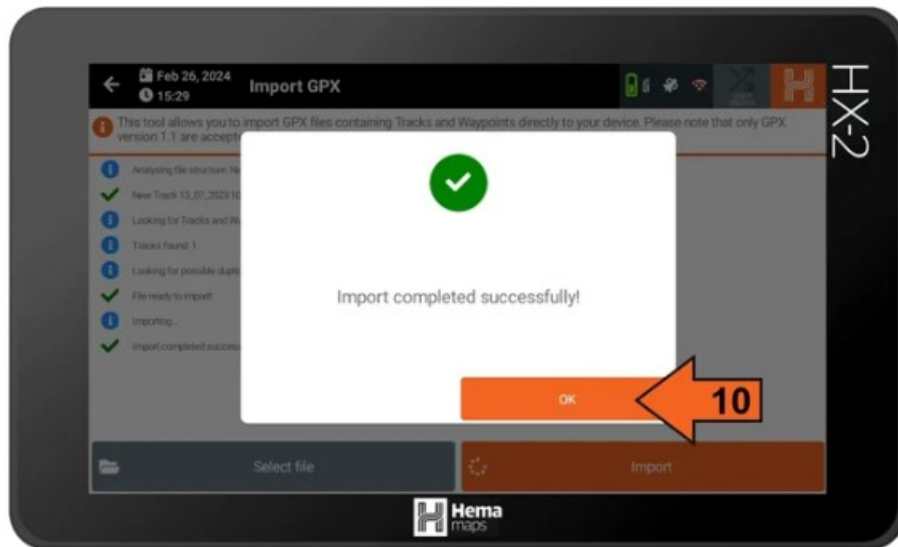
Feb 26, 2024
15:29
Import GPX

HX-2

This tool allows you to import GPX files containing Tracks and Waypoints directly to your device. Please note that only GPX version 1.1 are accept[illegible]

Analysing file structure: N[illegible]
New Track 13_07_2023 1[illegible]
Looking for Tracks and W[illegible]
Tracks found: 1
Looking for possible dupl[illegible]
File ready to import
Importing...
Import completed success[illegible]

Import completed successfully!

OK

10

Select file

Import

Hema maps